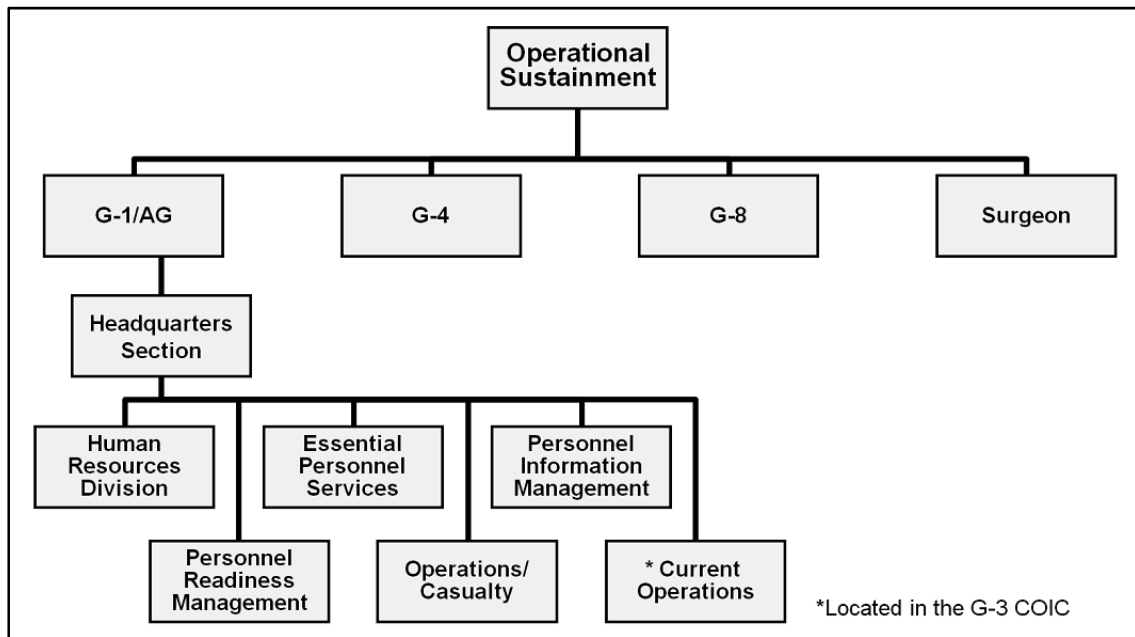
Operational Sustainment

G-1/AG

G-4

G-8

Surgeon

Headquarters Section

Human Resources Division

Essential Personnel Services

Personnel Information Management

Personnel Readiness Management

Operations/ Casualty

* Current Operations

*Located in the G-3 COIC